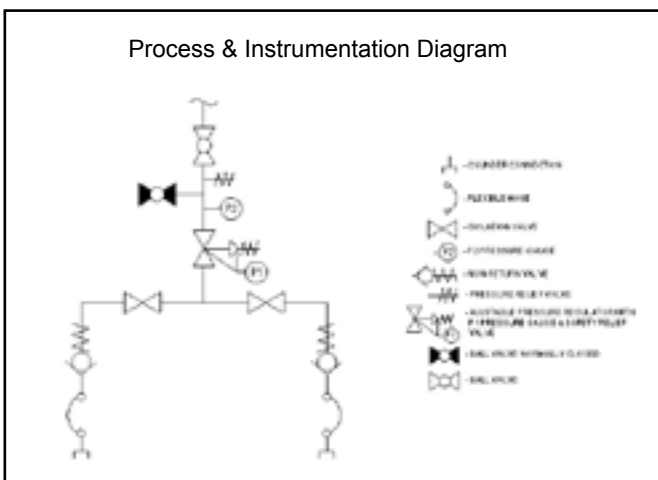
Process & Instrumentation Diagram

P2

P1

- CYLINDER CONNECTION

- FLEXIBLE HOSE

- ISOLATION VALVE

P2 - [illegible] PRESSURE GAUGE

- NON RETURN VALVE

- PRESSURE RELIEF VALVE

P1 - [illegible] PRESSURE REGULATOR WITH P PRESSURE GAUGE & SAFETY RELIEF VALVE

- BALL VALVE NORMALLY CLOSED

- BALL VALVE